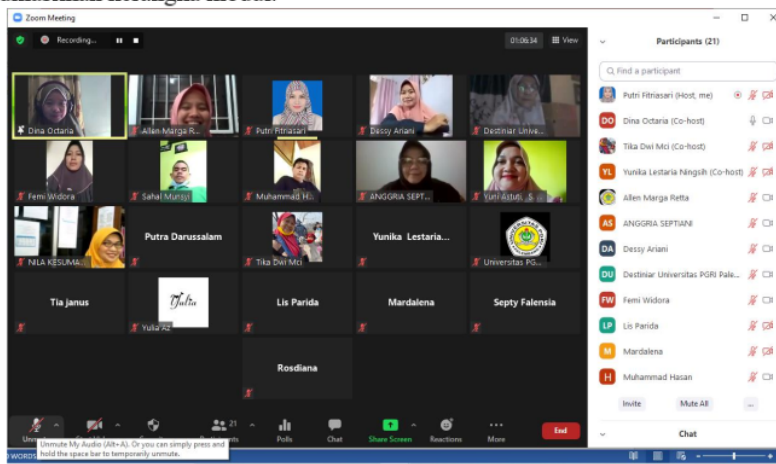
Zoom Meeting

Recording...

01:06:34

View

Dina Octaria

Allen Marga R...

Putri Fitriasari

Dessy Ariani

Destiniar Unive...

Femi Widora

Sahal Munsyi

Muhammad H...

ANGGRIA SEPT...

Yuni Astuti, S...

NILA KESUMA...

Putra Darussalam

Tika Dwi Mci

Yunika Lestaria...

Universitas PG...

Tia janus

Yulia

Yulia Az

Lis Parida

Mardalena

Septy Falensia

Rosdiana

Participants (21)

Find a participant

Putri Fitriasari (Host, me)

DO Dina Octaria (Co-host)

Tika Dwi Mci (Co-host)

YL Yunika Lestaria Ningsih (Co-host)

Allen Marga Retta

AS ANGGRIA SEPTIANI

DA Dessy Ariani

DU Destiniar Universitas PGRI Pale...

FW Femi Widora

LP Lis Parida

M Mardalena

H Muhammad Hasan

Invite

Mute All

...

Chat

Unmute My Audio (Alt+A). Or you can simply press and hold the space bar to temporarily unmute.

21

Polls

Chat

Share Screen

Reactions

More

End